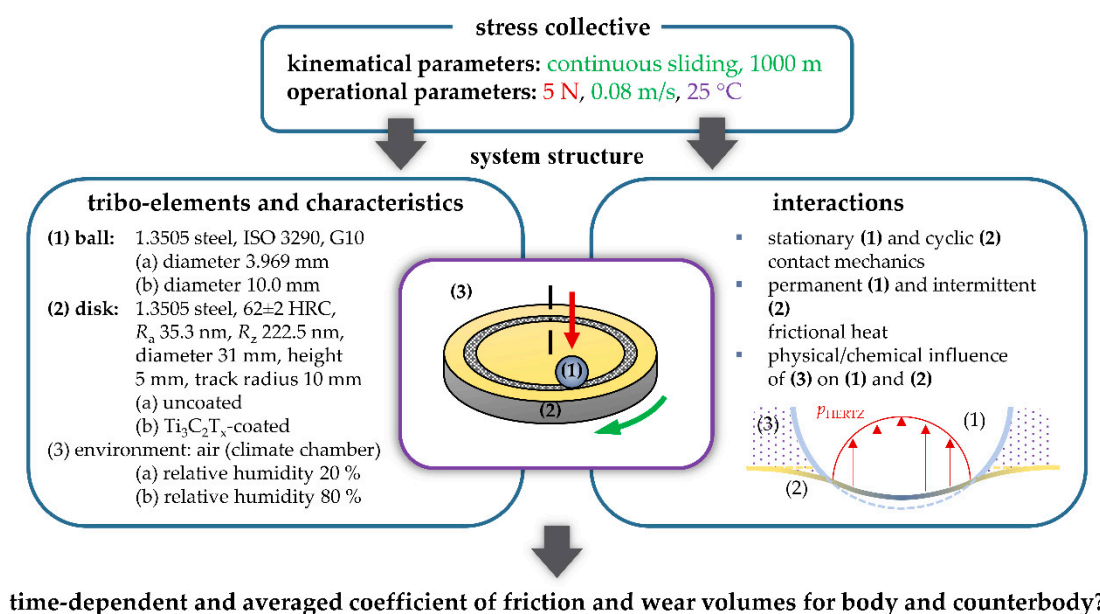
stress collective

kinematical parameters: continuous sliding, 1000 m
operational parameters: 5 N, 0.08 m/s, 25 °C

system structure

tribo-elements and characteristics

(1) ball: 1.3505 steel, ISO 3290, G10
(a) diameter 3.969 mm
(b) diameter 10.0 mm
(2) disk: 1.3505 steel, 62±2 HRC, $R_a$ 35.3 nm, $R_z$ 222.5 nm, diameter 31 mm, height 5 mm, track radius 10 mm
(a) uncoated
(b) $Ti_3C_2T_x$-coated
(3) environment: air (climate chamber)
(a) relative humidity 20 %
(b) relative humidity 80 %

(3)
(1)
(2)

interactions

stationary (1) and cyclic (2) contact mechanics
permanent (1) and intermittent (2) frictional heat
physical/chemical influence of (3) on (1) and (2)

(3)
$p_{HERTZ}$
(1)
(2)

time-dependent and averaged coefficient of friction and wear volumes for body and counterbody?